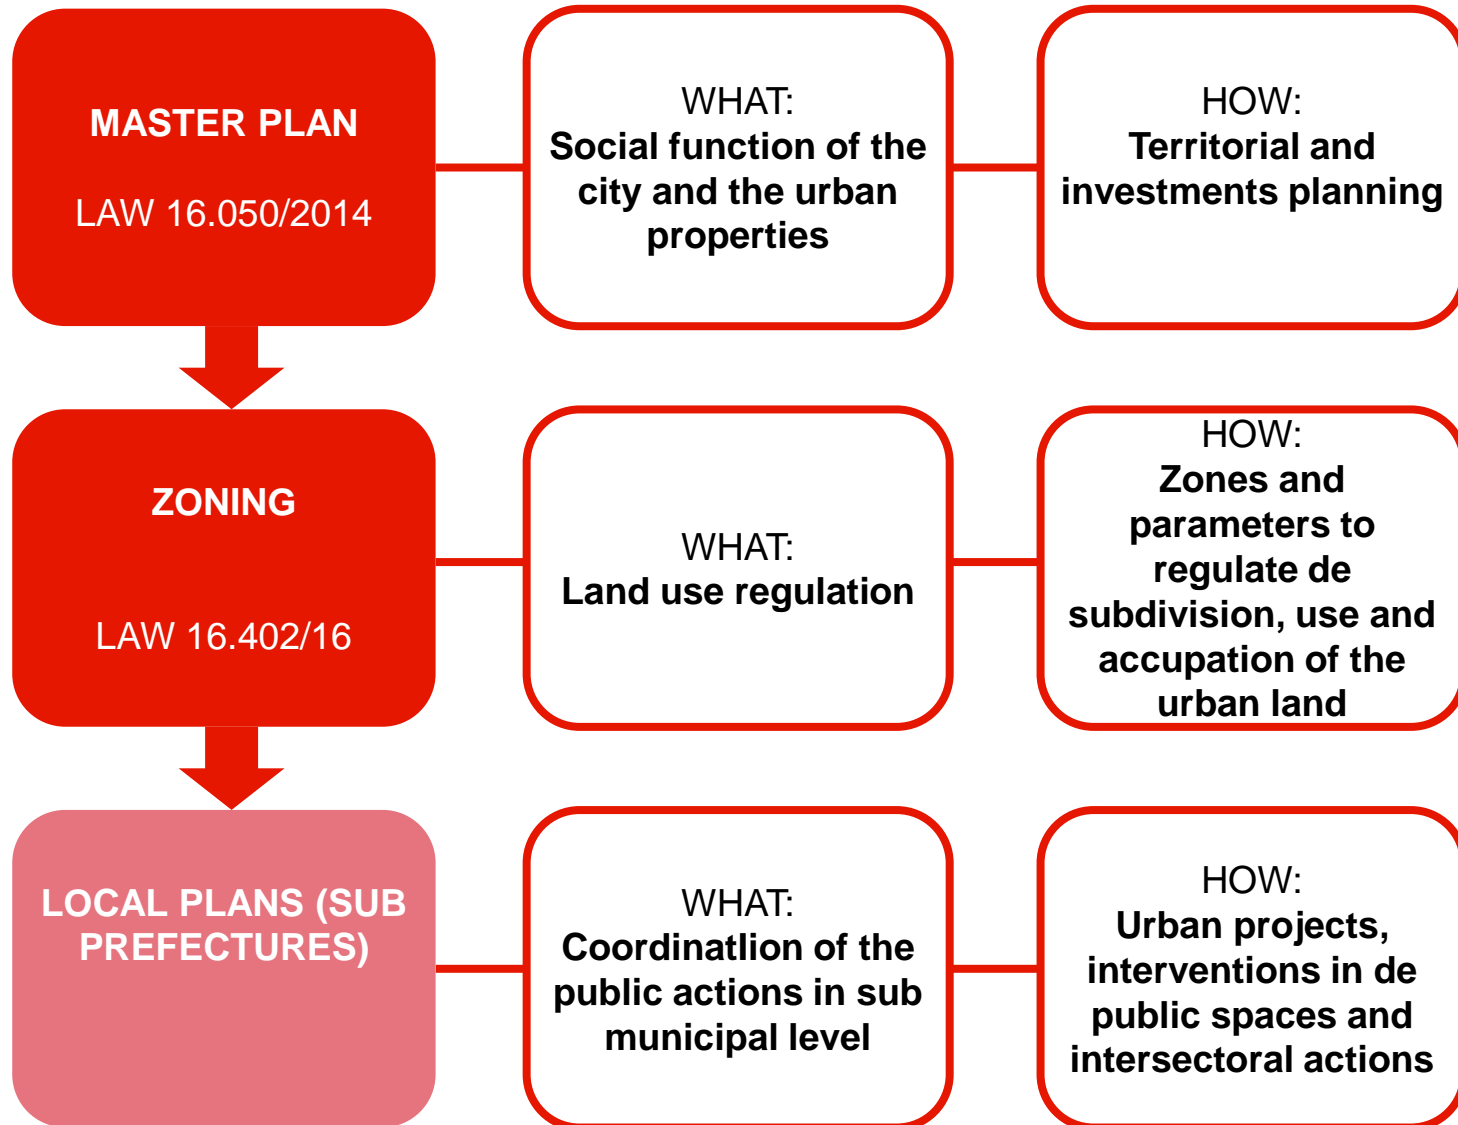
MASTER PLAN

LAW 16.050/2014

WHAT:
Social function of the city and the urban properties

HOW:
Territorial and investments planning

ZONING

LAW 16.402/16

WHAT:
Land use regulation

HOW:
Zones and parameters to regulate de subdivision, use and accupation of the urban land

LOCAL PLANS (SUB PREFECTURES)

WHAT:
Coordinatlion of the public actions in sub municipal level

HOW:
Urban projects, interventions in de public spaces and intersectoral actions